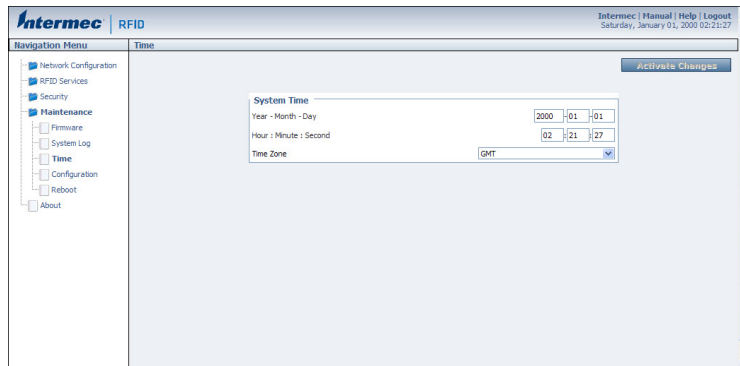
Intermec | RFID

Intermec | Manual | Help | Logout
Saturday, January 01, 2000 02:21:27

Navigation Menu

Network Configuration
RFID Services
Security
Maintenance
Firmware
System Log
Time
Configuration
Reboot
About

Time

Activate Changes

System Time

Year - Month - Day 2000 - 01 - 01

Hour : Minute : Second 02 : 21 : 27

Time Zone GMT